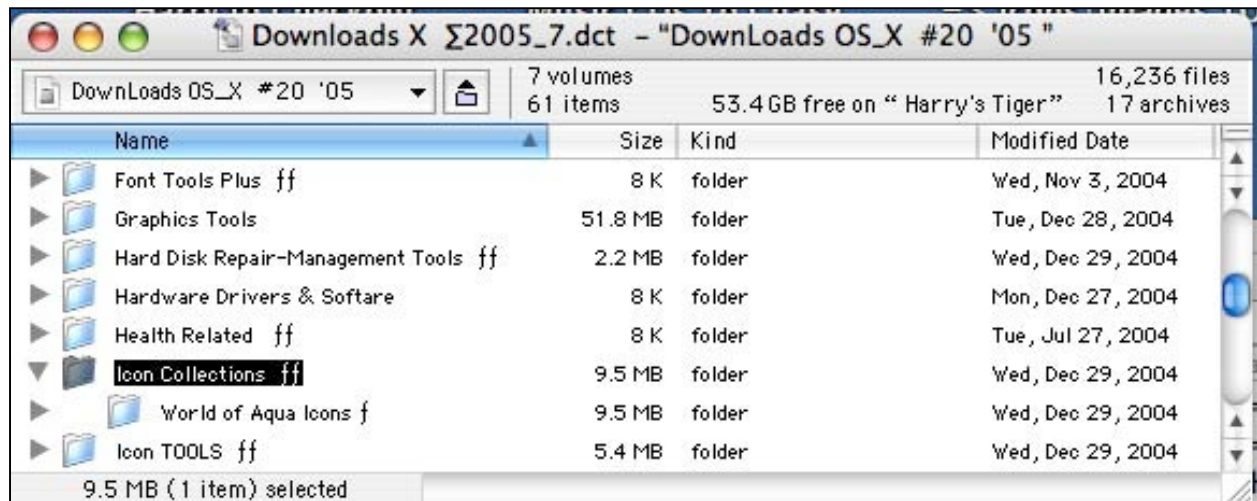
Downloads X ∑2005_7.dct - "DownLoads OS_X #20 '05 "

DownLoads OS_X #20 '05

7 volumes
61 items

53.4 GB free on " Harry's Tiger"

16,236 files
17 archives

| Name | Size | Kind | Modified Date |
|---|---|---|---|
| Font Tools Plus ƒƒ | 8 K | folder | Wed, Nov 3, 2004 |
| Graphics Tools | 51.8 MB | folder | Tue, Dec 28, 2004 |
| Hard Disk Repair-Management Tools ƒƒ | 2.2 MB | folder | Wed, Dec 29, 2004 |
| Hardware Drivers & Softare | 8 K | folder | Mon, Dec 27, 2004 |
| Health Related ƒƒ | 8 K | folder | Tue, Jul 27, 2004 |
| Icon Collections ƒƒ | 9.5 MB | folder | Wed, Dec 29, 2004 |
| World of Aqua Icons ƒ | 9.5 MB | folder | Wed, Dec 29, 2004 |
| Icon TOOLS ƒƒ | 5.4 MB | folder | Wed, Dec 29, 2004 |

9.5 MB (1 item) selected